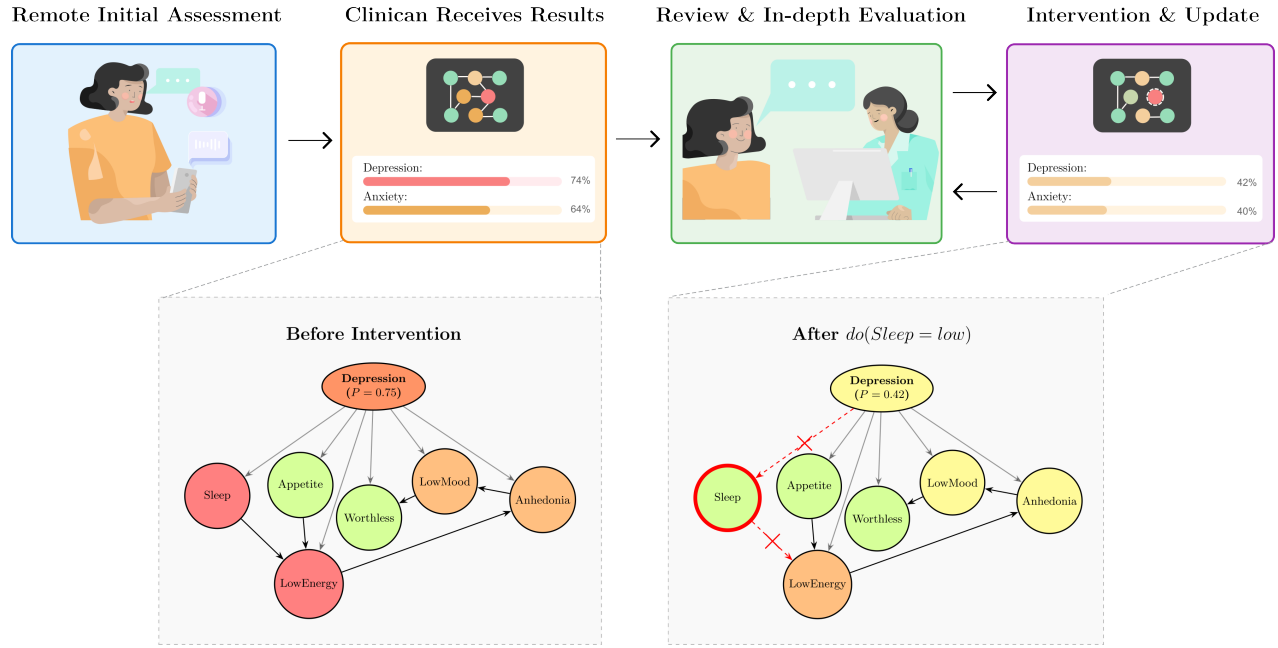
Remote Initial Assessment

Clinican Receives Results

Depression:
74%
Anxiety:
64%

Review & In-depth Evaluation

Intervention & Update

Depression:
42%
Anxiety:
40%

Before Intervention

Depression
$(P = 0.75)$

Sleep

Appetite

Worthless

LowMood

Anhedonia

LowEnergy

After $do(Sleep = low)$

Depression
$(P = 0.42)$

Sleep

Appetite

Worthless

LowMood

Anhedonia

LowEnergy